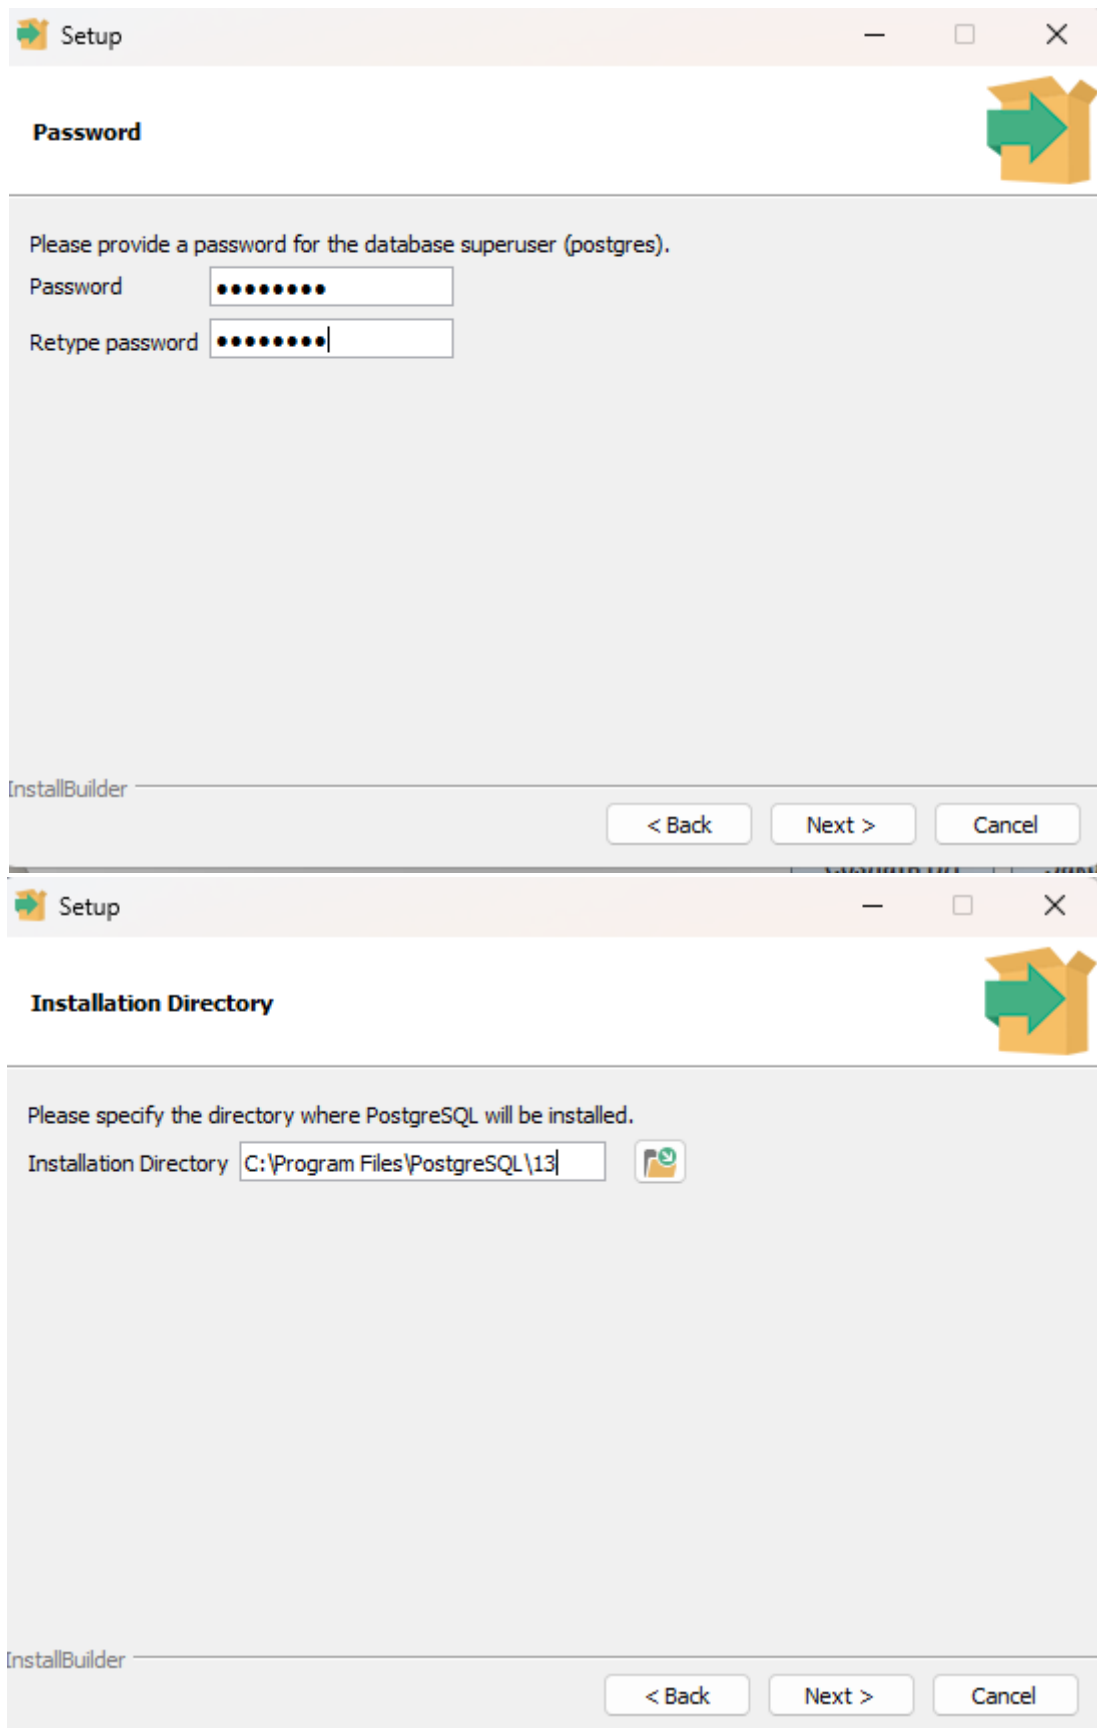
Setup

Password

Please provide a password for the database superuser (postgres).

Password ••••••••

Retype password ••••••••

InstallBuilder

< Back Next > Cancel

Setup

Installation Directory

Please specify the directory where PostgreSQL will be installed.

Installation Directory C:\Program Files\PostgreSQL\13

InstallBuilder

< Back Next > Cancel